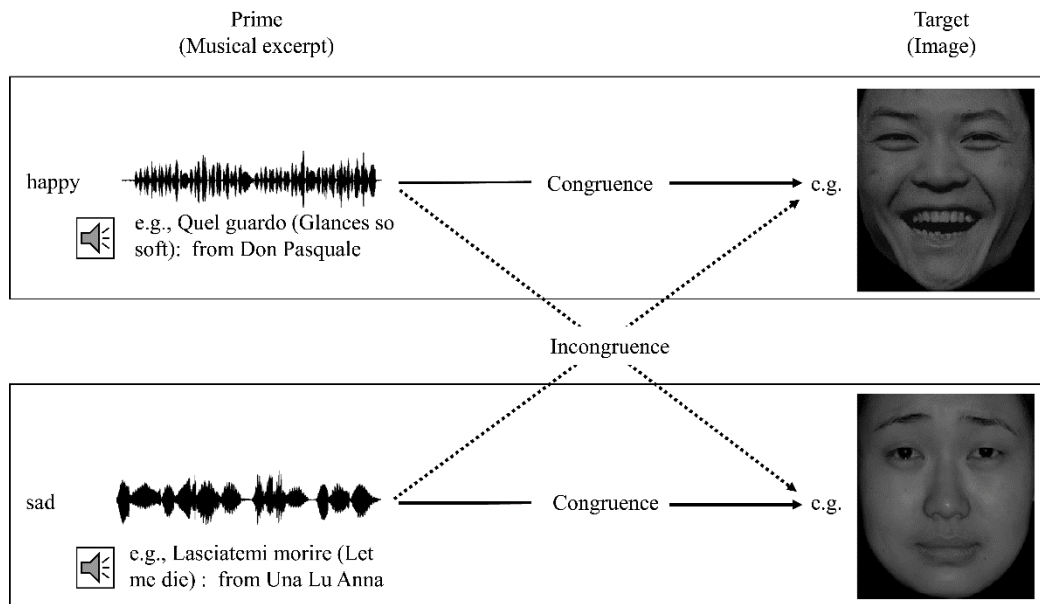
Prime
(Musical excerpt)

Target
(Image)

happy

e.g., Quel guardo (Glances so soft): from Don Pasquale

Congruence

e.g.

Incongruence

sad

e.g., Lasciatemi morire (Let me die) : from Una Lu Anna

Congruence

e.g.